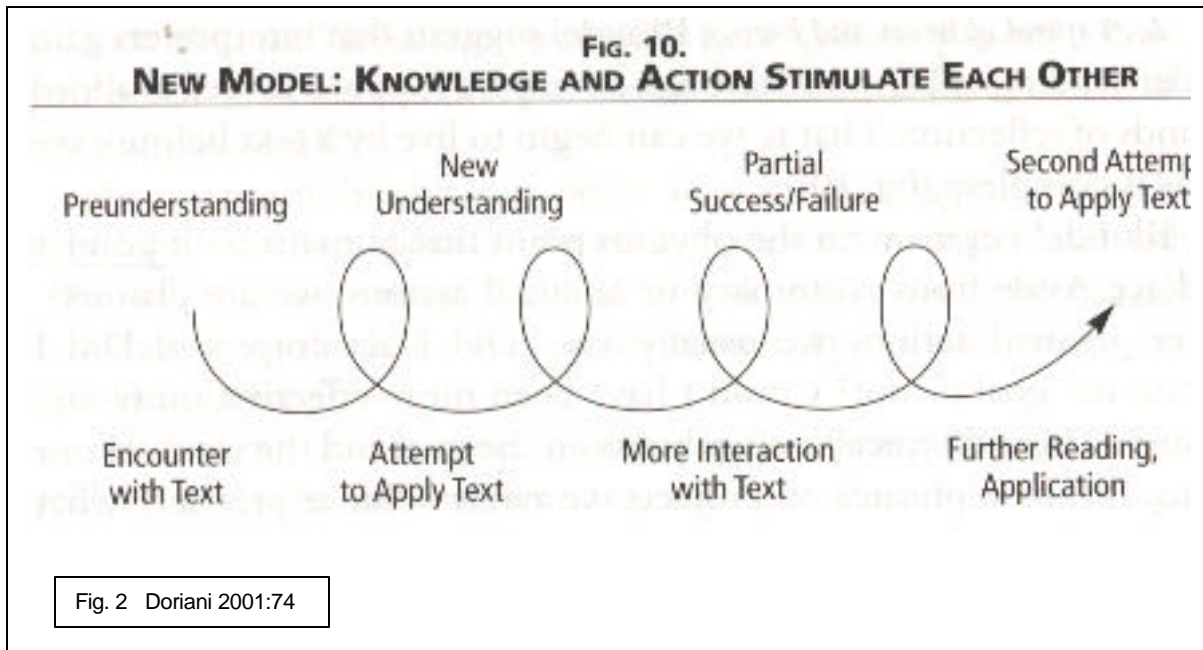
FIG. 10.
NEW MODEL: KNOWLEDGE AND ACTION STIMULATE EACH OTHER

Preunderstanding

New Understanding

Partial Success/Failure

Second Attemp to Apply Text

Encounter with Text

Attempt to Apply Text

More Interaction with Text

Further Reading, Application

Fig. 2 Doriani 2001:74